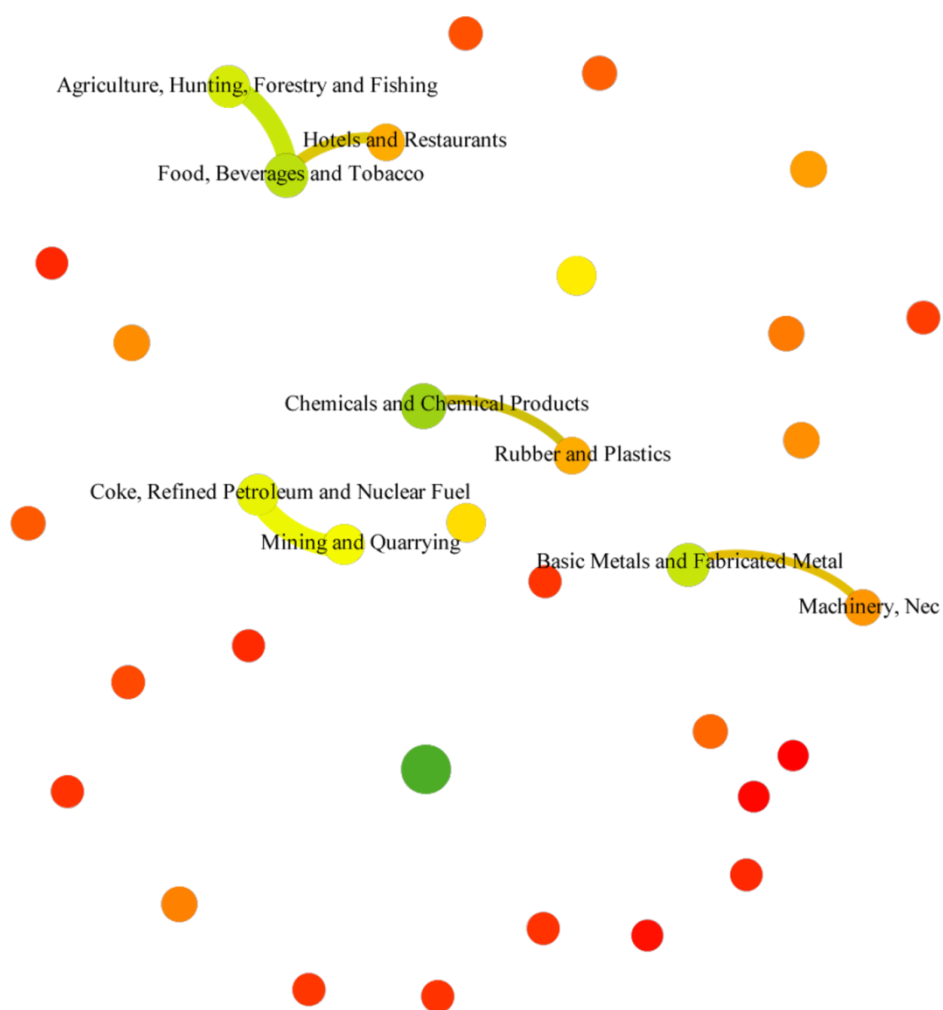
Agriculture, Hunting, Forestry and Fishing

Hotels and Restaurants

Food, Beverages and Tobacco

Chemicals and Chemical Products

Rubber and Plastics

Coke, Refined Petroleum and Nuclear Fuel

Mining and Quarrying

Basic Metals and Fabricated Metal

Machinery, Nec